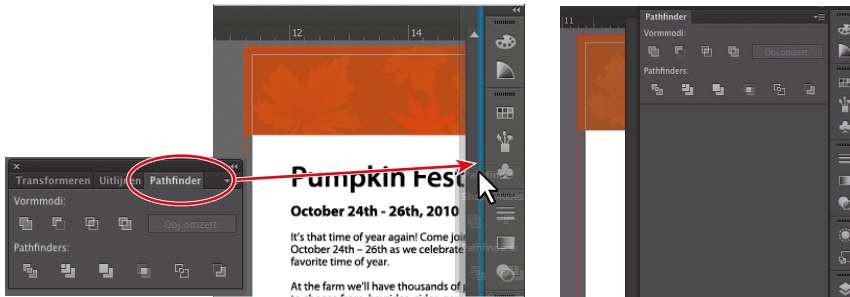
×
Transformeren Uitlijnen Pathfinder
Vormmodi:
Obj.omzett.
Pathfinders:

12
14

Pumpkin Fest
October 24th - 26th, 2010
It's that time of year again! Come join
October 24th – 26th as we celebrate
favorite time of year.
At the farm we'll have thousands of

11
Pathfinder
Vormmodi:
Obj.omzett.
Pathfinders: